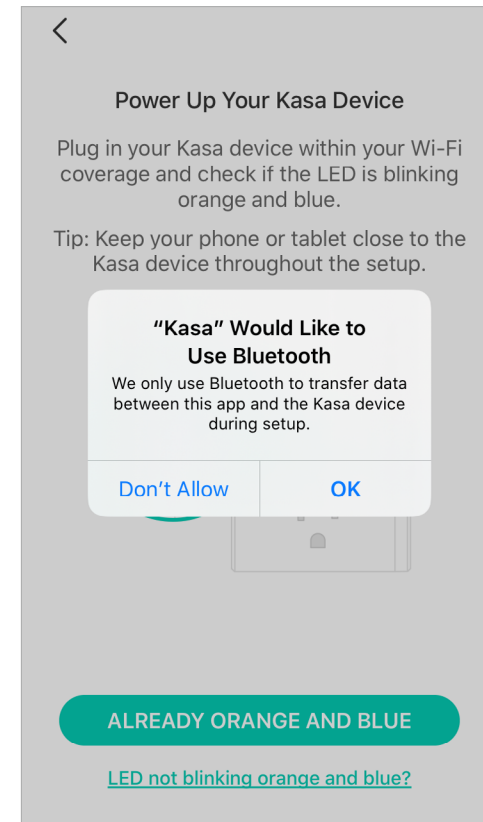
<

Power Up Your Kasa Device

Plug in your Kasa device within your Wi-Fi coverage and check if the LED is blinking orange and blue.

Tip: Keep your phone or tablet close to the Kasa device throughout the setup.

“Kasa” Would Like to Use Bluetooth

We only use Bluetooth to transfer data between this app and the Kasa device during setup.

Don’t Allow

OK

ALREADY ORANGE AND BLUE

LED not blinking orange and blue?